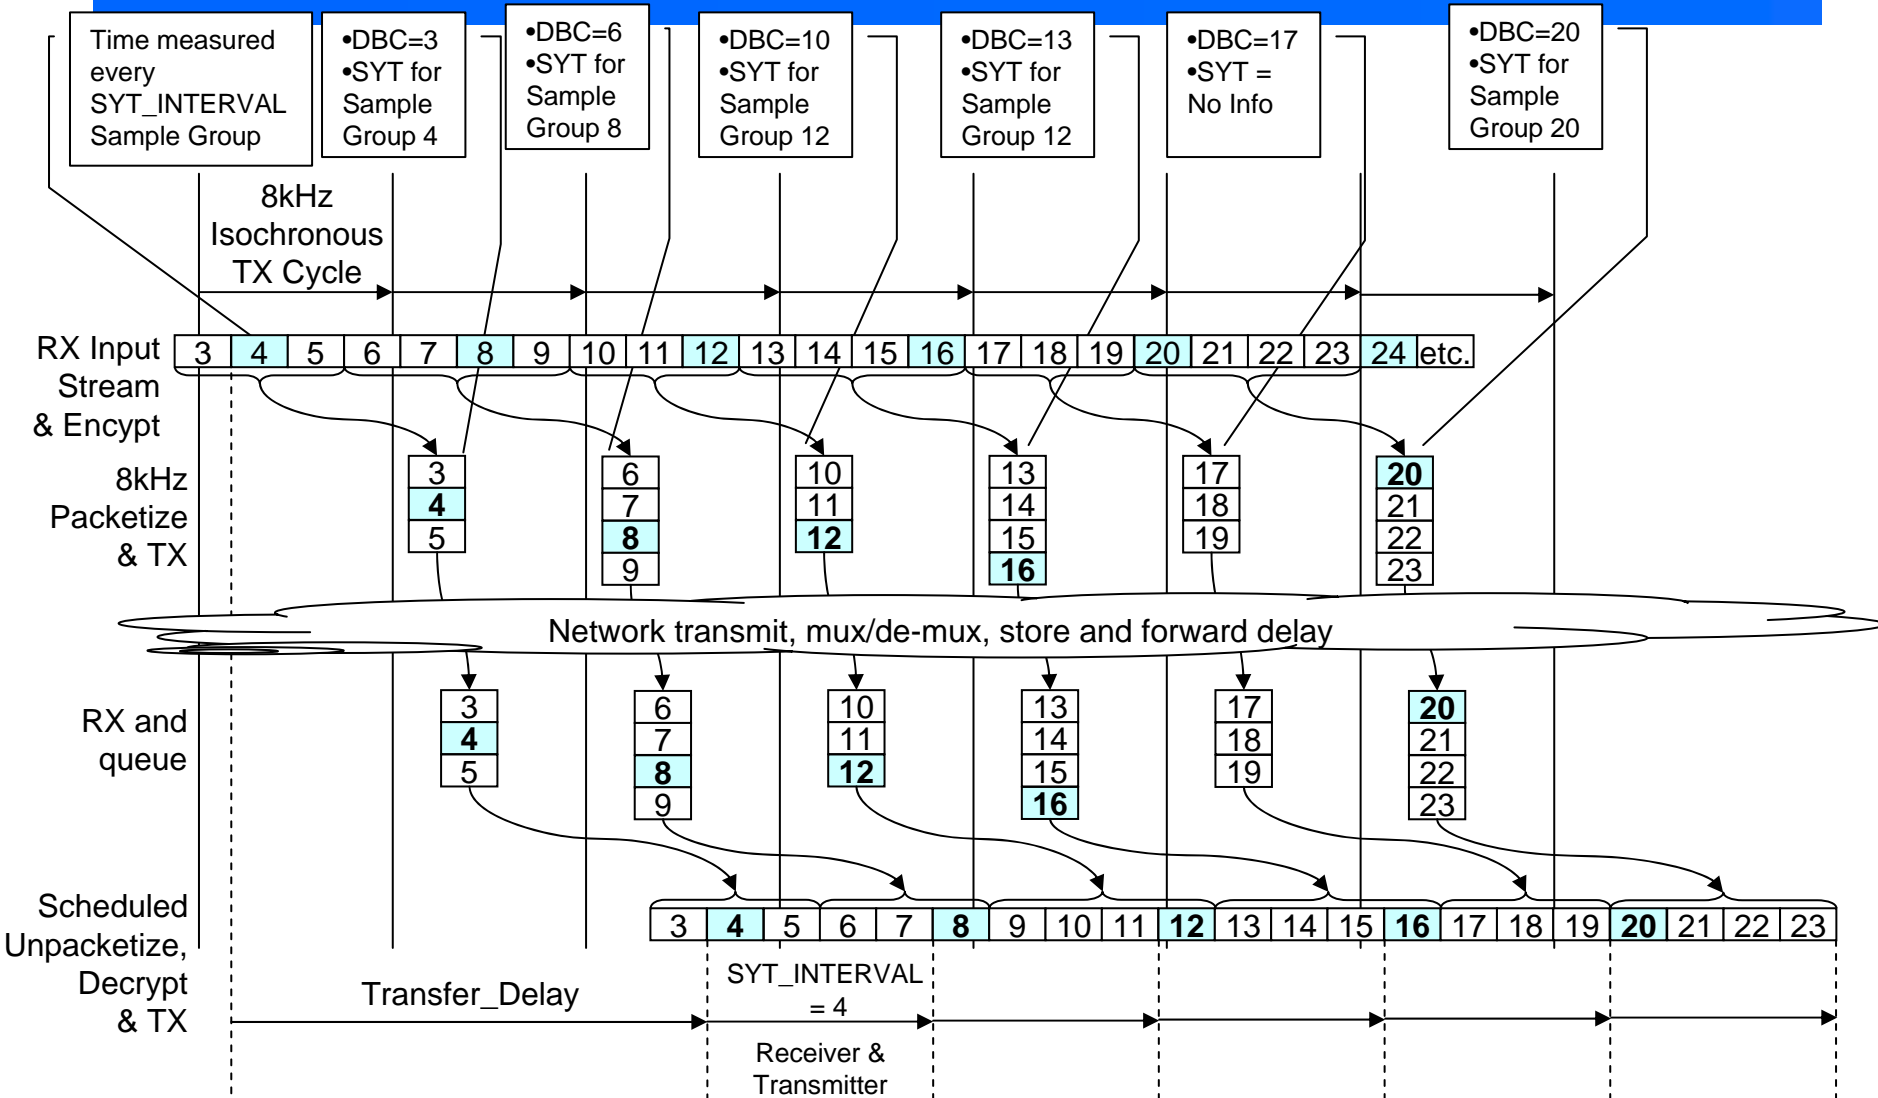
Time measured every SYT_INTERVAL Sample Group

•DBC=3
•SYT for Sample Group 4

•DBC=6
•SYT for Sample Group 8

•DBC=10
•SYT for Sample Group 12

•DBC=13
•SYT for Sample Group 12

•DBC=17
•SYT = No Info

•DBC=20
•SYT for Sample Group 20

8kHz Isochronous TX Cycle

RX Input Stream & Encypt

| 3 | 4 | 5 | 6 | 7 | 8 | 9 | 10 | 11 | 12 | 13 | 14 | 15 | 16 | 17 | 18 | 19 | 20 | 21 | 22 | 23 | 24 | etc. |
|---|---|---|---|---|---|---|---|---|---|---|---|---|---|---|---|---|---|---|---|---|---|---|

8kHz Packetize & TX

3 4 5

6 7 8 9

10 11 12

13 14 15 16

17 18 19

20 21 22 23

Network transmit, mux/de-mux, store and forward delay

RX and queue

3 4 5

6 7 8 9

10 11 12

13 14 15 16

17 18 19

20 21 22 23

Scheduled Unpacketize, Decrypt & TX

| 3 | 4 | 5 | 6 | 7 | 8 | 9 | 10 | 11 | 12 | 13 | 14 | 15 | 16 | 17 | 18 | 19 | 20 | 21 | 22 | 23 |
|---|---|---|---|---|---|---|---|---|---|---|---|---|---|---|---|---|---|---|---|---|

Transfer_Delay

SYT_INTERVAL = 4

Receiver & Transmitter